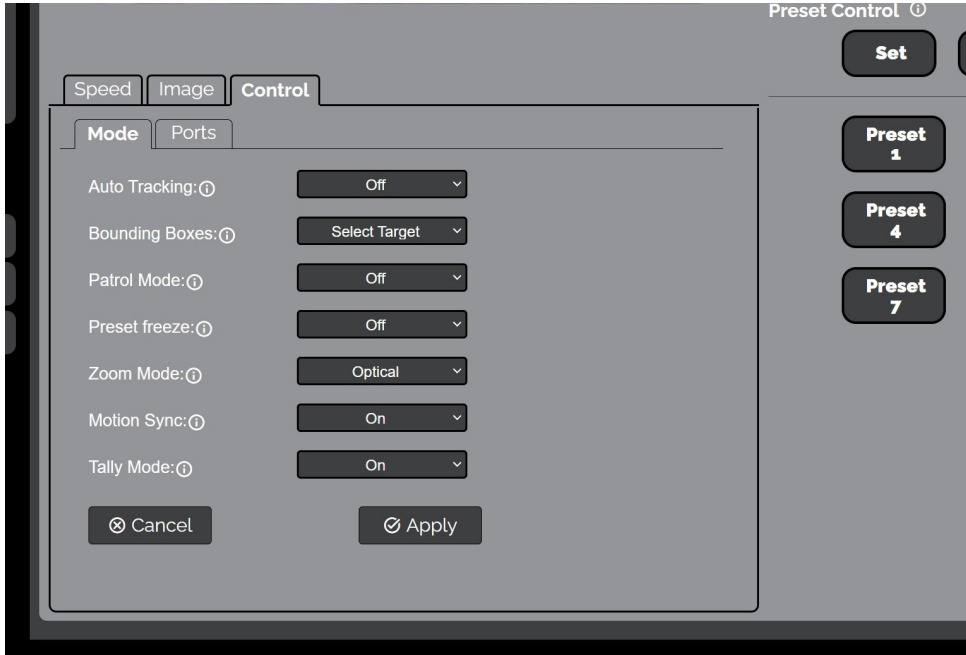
Preset Control ⓘ

Set

Speed Image Control

Mode Ports

Auto Tracking: ⓘ Off

Bounding Boxes: ⓘ Select Target

Patrol Mode: ⓘ Off

Preset freeze: ⓘ Off

Zoom Mode: ⓘ Optical

Motion Sync: ⓘ On

Tally Mode: ⓘ On

⊗ Cancel

⊘ Apply

Preset 1

Preset 4

Preset 7